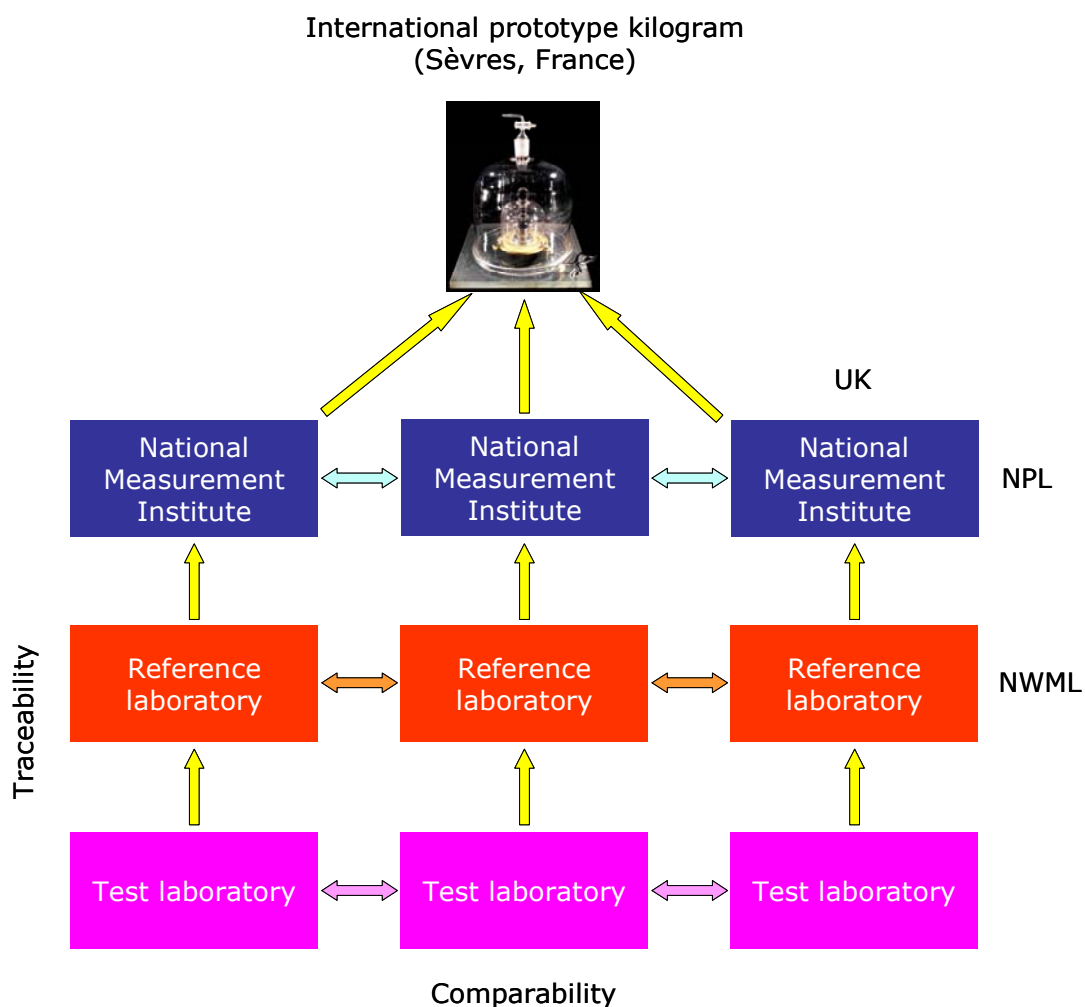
International prototype kilogram
(Sèvres, France)

UK

National Measurement Institute

National Measurement Institute

National Measurement Institute

NPL

Reference laboratory

Reference laboratory

Reference laboratory

NWML

Traceability

Test laboratory

Test laboratory

Test laboratory

Comparability